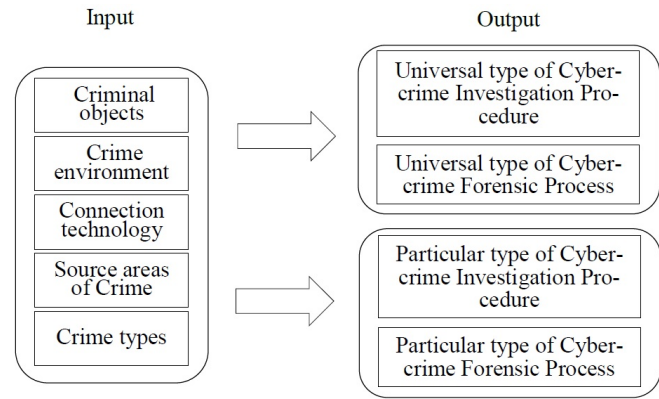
Input

Output

Criminal objects

Crime environment

Connection technology

Source areas of Crime

Crime types

Universal type of Cybercrime Investigation Procedure

Universal type of Cybercrime Forensic Process

Particular type of Cybercrime Investigation Procedure

Particular type of Cybercrime Forensic Process